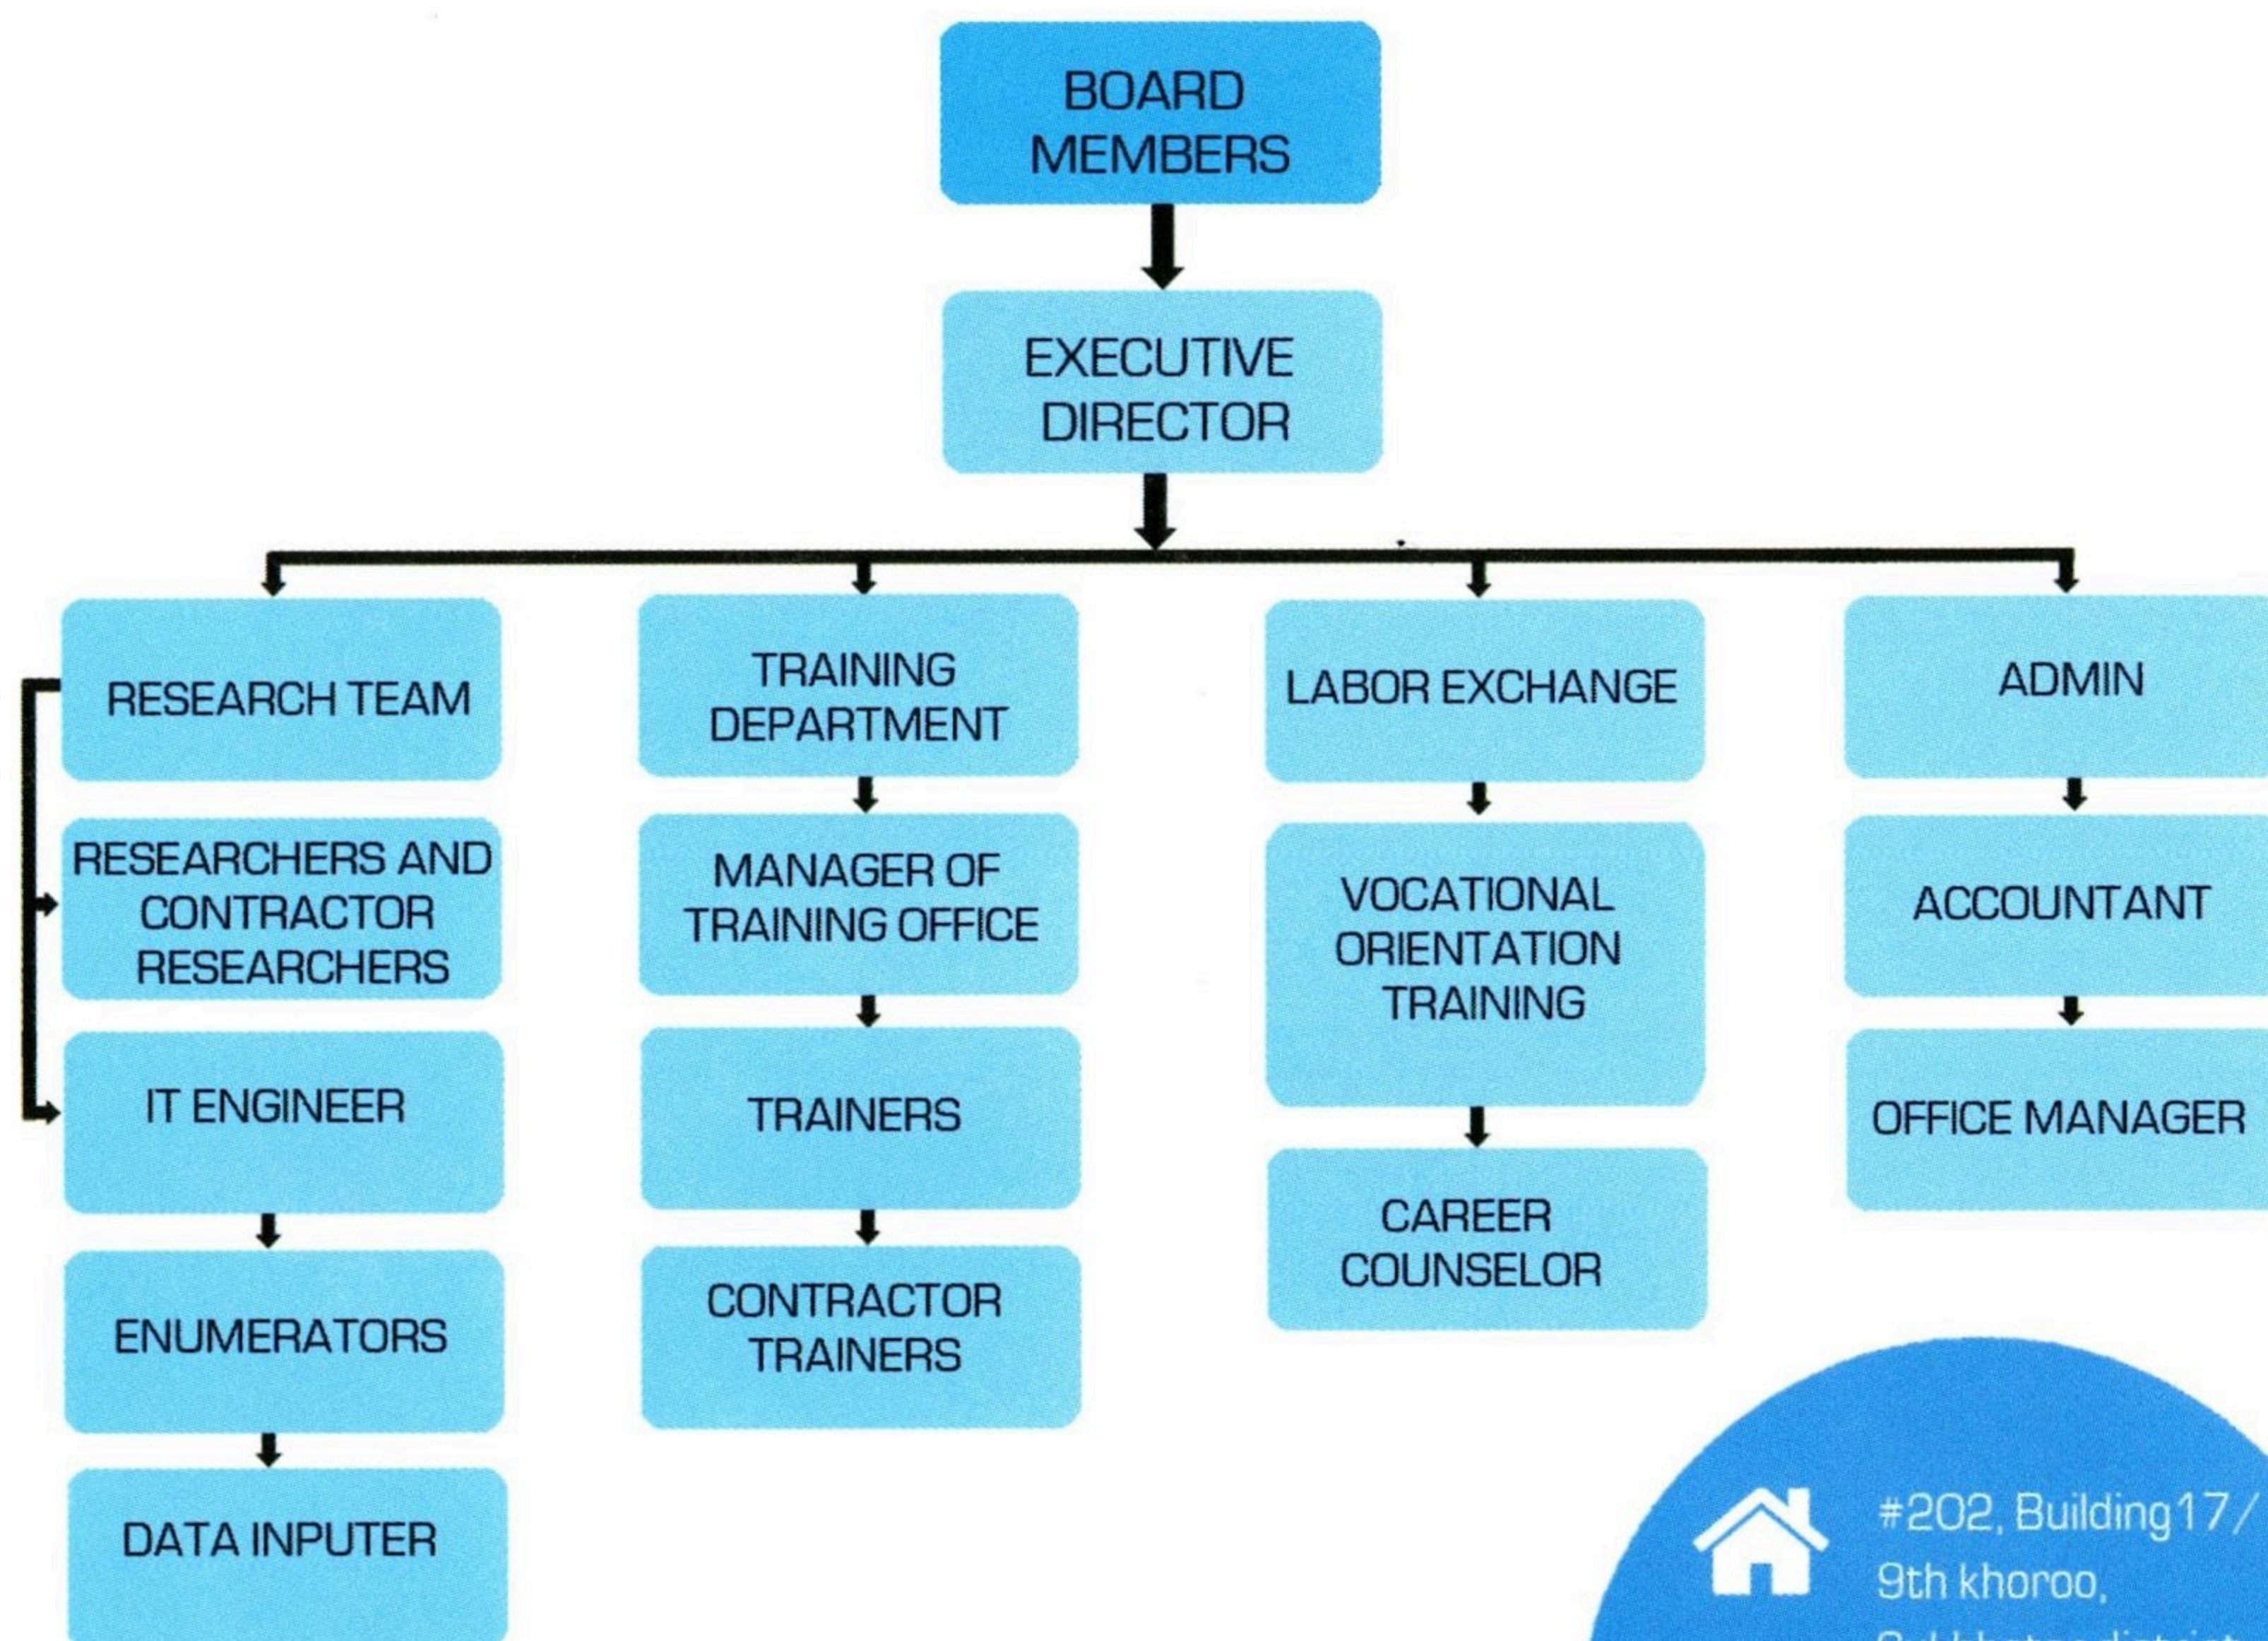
BOARD MEMBERS

EXECUTIVE DIRECTOR

RESEARCH TEAM

RESEARCHERS AND CONTRACTOR RESEARCHERS

IT ENGINEER

ENUMERATORS

DATA INPUTER

TRAINING DEPARTMENT

MANAGER OF TRAINING OFFICE

TRAINERS

CONTRACTOR TRAINERS

LABOR EXCHANGE

VOCATIONAL ORIENTATION TRAINING

CAREER COUNSELOR

ADMIN

ACCOUNTANT

OFFICE MANAGER

#202, Building 17/
9th khoroo,
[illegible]